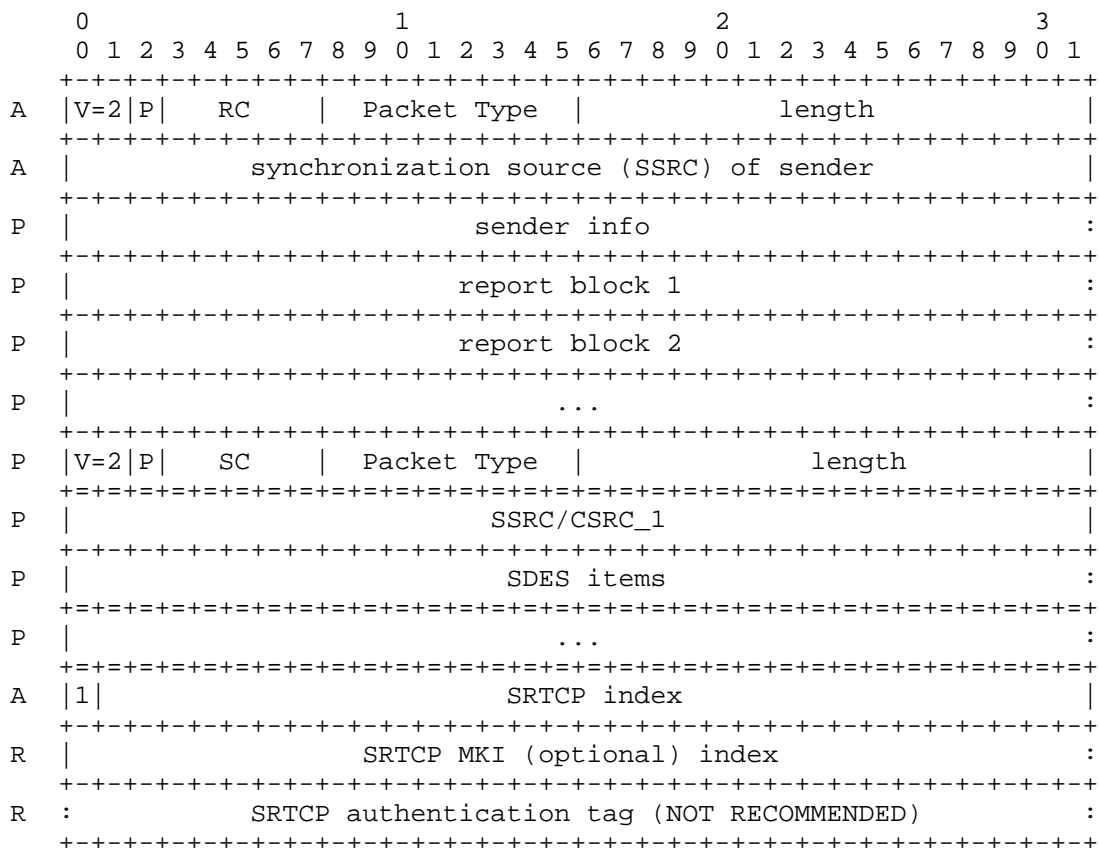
```
    0                   1                   2                   3
    0 1 2 3 4 5 6 7 8 9 0 1 2 3 4 5 6 7 8 9 0 1 2 3 4 5 6 7 8 9 0 1
   +-+-+-+-+-+-+-+-+-+-+-+-+-+-+-+-+-+-+-+-+-+-+-+-+-+-+-+-+-+-+-+-+
A  |V=2|P|    RC   |  Packet Type  |            length             |
   +-+-+-+-+-+-+-+-+-+-+-+-+-+-+-+-+-+-+-+-+-+-+-+-+-+-+-+-+-+-+-+-+
A  |           synchronization source (SSRC) of sender             |
   +-+-+-+-+-+-+-+-+-+-+-+-+-+-+-+-+-+-+-+-+-+-+-+-+-+-+-+-+-+-+-+-+
P  |                         sender info                           :
   +-+-+-+-+-+-+-+-+-+-+-+-+-+-+-+-+-+-+-+-+-+-+-+-+-+-+-+-+-+-+-+-+
P  |                         report block 1                        :
   +-+-+-+-+-+-+-+-+-+-+-+-+-+-+-+-+-+-+-+-+-+-+-+-+-+-+-+-+-+-+-+-+
P  |                         report block 2                        :
   +-+-+-+-+-+-+-+-+-+-+-+-+-+-+-+-+-+-+-+-+-+-+-+-+-+-+-+-+-+-+-+-+
P  |                              ...                              :
   +-+-+-+-+-+-+-+-+-+-+-+-+-+-+-+-+-+-+-+-+-+-+-+-+-+-+-+-+-+-+-+-+
P  |V=2|P|    SC   |  Packet Type  |              length           |
   +=+=+=+=+=+=+=+=+=+=+=+=+=+=+=+=+=+=+=+=+=+=+=+=+=+=+=+=+=+=+=+=+
P  |                          SSRC/CSRC_1                          |
   +-+-+-+-+-+-+-+-+-+-+-+-+-+-+-+-+-+-+-+-+-+-+-+-+-+-+-+-+-+-+-+-+
P  |                           SDES items                          :
   +=+=+=+=+=+=+=+=+=+=+=+=+=+=+=+=+=+=+=+=+=+=+=+=+=+=+=+=+=+=+=+=+
P  |                              ...                              :
   +=+=+=+=+=+=+=+=+=+=+=+=+=+=+=+=+=+=+=+=+=+=+=+=+=+=+=+=+=+=+=+=+
A  |1|                         SRTCP index                         |
   +-+-+-+-+-+-+-+-+-+-+-+-+-+-+-+-+-+-+-+-+-+-+-+-+-+-+-+-+-+-+-+-+
R  |               SRTCP MKI (optional) index                      :
   +-+-+-+-+-+-+-+-+-+-+-+-+-+-+-+-+-+-+-+-+-+-+-+-+-+-+-+-+-+-+-+-+
R  :       SRTCP authentication tag (NOT RECOMMENDED)              :
   +-+-+-+-+-+-+-+-+-+-+-+-+-+-+-+-+-+-+-+-+-+-+-+-+-+-+-+-+-+-+-+-+
```